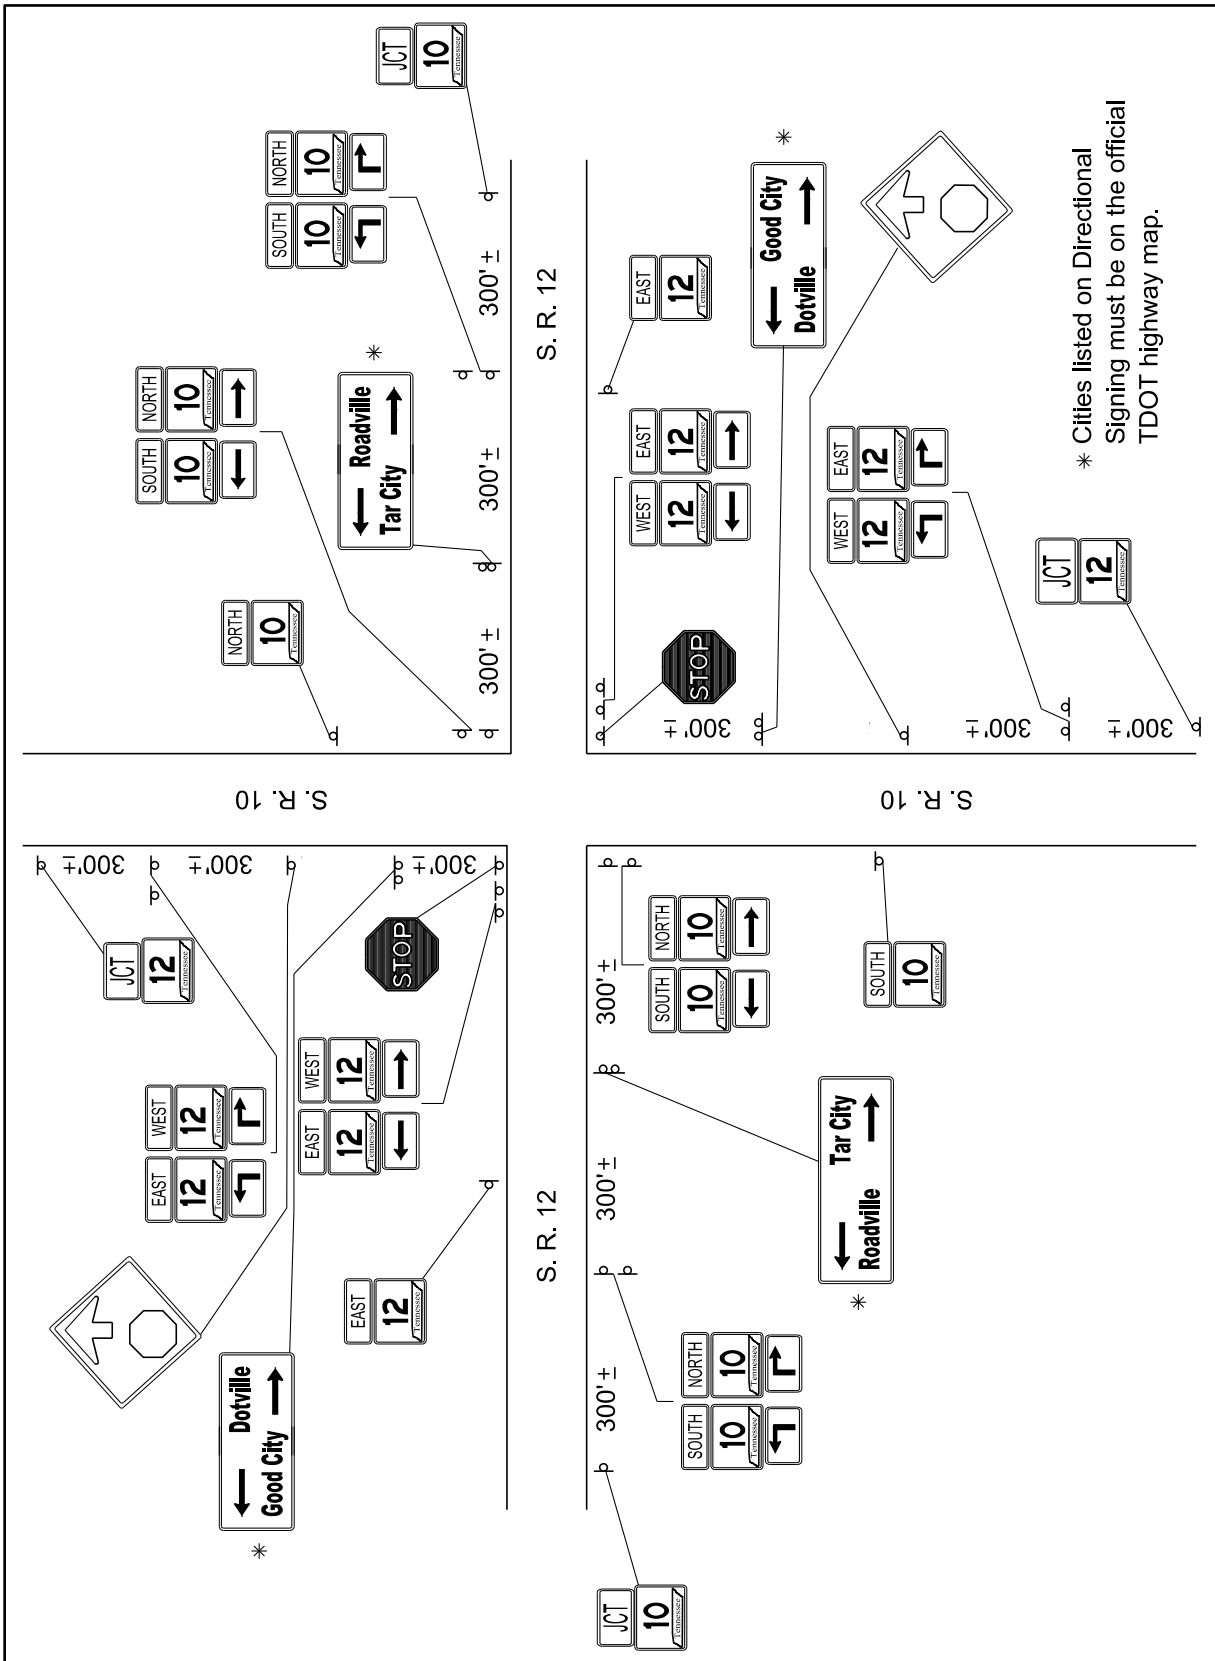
JCT
10
Tennessee

NORTH
10
Tennessee

SOUTH
10
Tennessee

300' ±

NORTH
10
Tennessee

SOUTH
10
Tennessee

Roadville
Tar City
*

300' ±

NORTH
10
Tennessee

300' ±

S. R. 12

EAST
12
Tennessee

Good City
Dotville
*

EAST
12
Tennessee

WEST
12
Tennessee

STOP

300' ±

EAST
12
Tennessee

WEST
12
Tennessee

300' ±

JCT
12
Tennessee

300' ±

* Cities listed on Directional Signing must be on the official TDOT highway map.

S. R. 10

S. R. 10

JCT
12
Tennessee

300' ±

300' ±

WEST
12
Tennessee

EAST
12
Tennessee

300' ±

STOP

WEST
12
Tennessee

EAST
12
Tennessee

EAST
12
Tennessee

Dotville
Good City
*

S. R. 12

NORTH
10
Tennessee

SOUTH
10
Tennessee

300' ±

SOUTH
10
Tennessee

Tar City
Roadville
*

300' ±

NORTH
10
Tennessee

SOUTH
10
Tennessee

300' ±

JCT
10
Tennessee